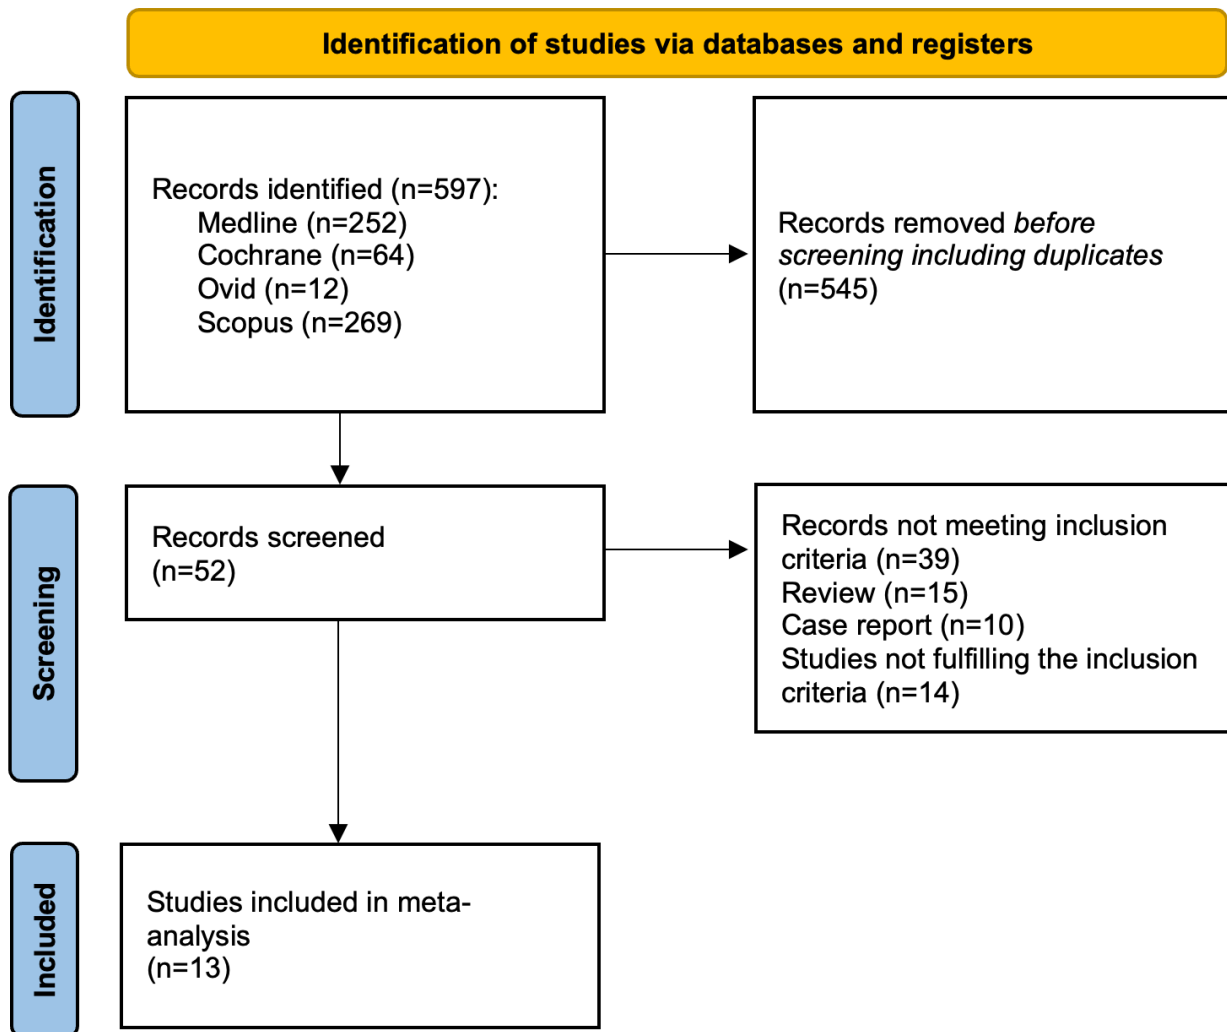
Identification of studies via databases and registers

Identification

Records identified (n=597):
Medline (n=252)
Cochrane (n=64)
Ovid (n=12)
Scopus (n=269)

Records removed *before screening including duplicates* (n=545)

Screening

Records screened (n=52)

Records not meeting inclusion criteria (n=39)
Review (n=15)
Case report (n=10)
Studies not fulfilling the inclusion criteria (n=14)

Included

Studies included in meta-analysis (n=13)